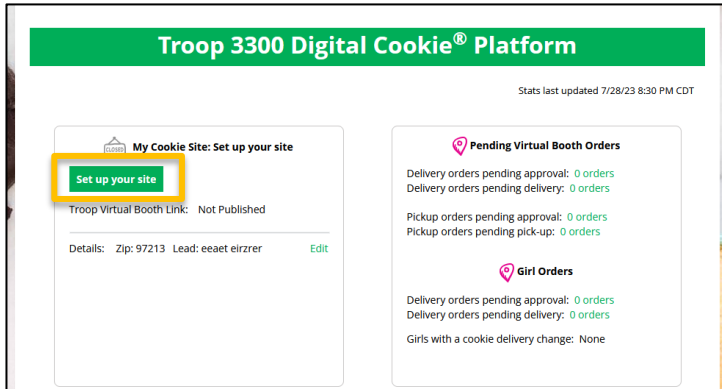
Troop 3300 Digital Cookie® Platform

Stats last updated 7/28/23 8:30 PM CDT

CLOSED

My Cookie Site: Set up your site

Set up your site

Troop Virtual Booth Link: Not Published

Details: Zip: 97213 Lead: eeaet eirzrer Edit

Pending Virtual Booth Orders

Delivery orders pending approval: 0 orders
Delivery orders pending delivery: 0 orders

Pickup orders pending approval: 0 orders
Pickup orders pending pick-up: 0 orders

Girl Orders

Delivery orders pending approval: 0 orders
Delivery orders pending delivery: 0 orders

Girls with a cookie delivery change: None